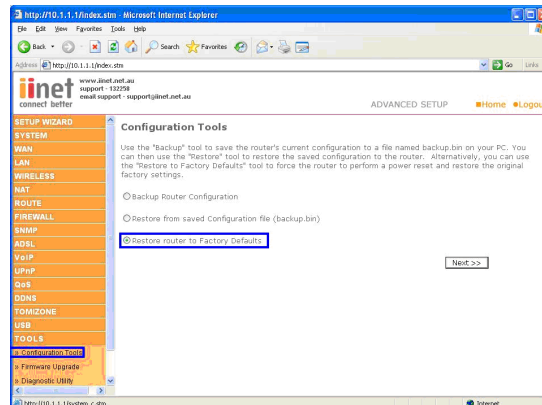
http://10.1.1.1/index.stm - Microsoft Internet Explorer

File Edit View Favorites Tools Help

Back Search Favorites

Address http://10.1.1.1/index.stm Go Links

iinet connect better

www.iinet.net.au
support - 132258
email support - support@iinet.net.au

ADVANCED SETUP ■Home ■Logout

SETUP WIZARD
SYSTEM
WAN
LAN
WIRELESS
NAT
ROUTE
FIREWALL
SNMP
ADSL
VoIP
UPnP
QoS
DDNS
TOMIZONE
USB
TOOLS
» Configuration Tools
» Firmware Upgrade
» Diagnostic Utility

Configuration Tools

Use the "Backup" tool to save the router's current configuration to a file named backup.bin on your PC. You can then use the "Restore" tool to restore the saved configuration to the router. Alternatively, you can use the "Restore to Factory Defaults" tool to force the router to perform a power reset and restore the original factory settings.

Backup Router Configuration

Restore from saved Configuration file (backup.bin)

Restore router to Factory Defaults

Next >>

http://10.1.1.1/system_c.stm

Internet